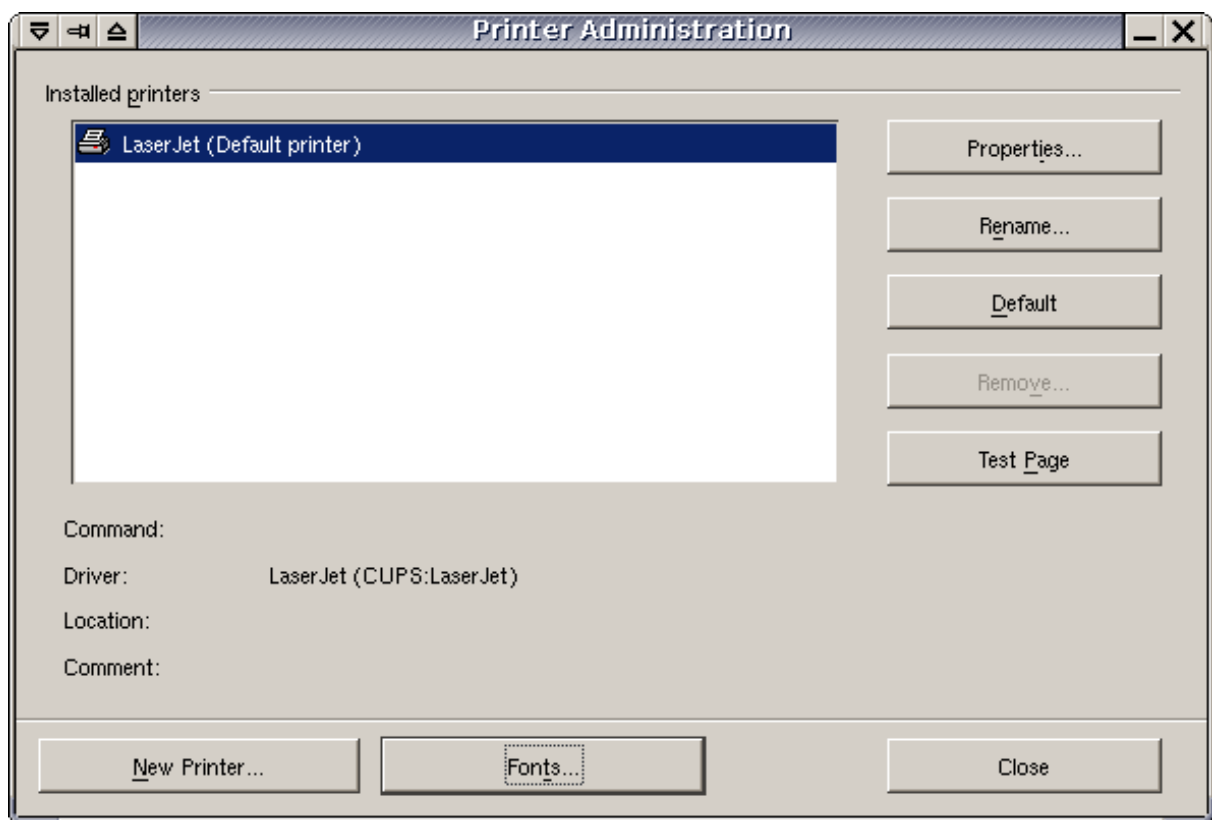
Printer Administration

Installed printers

LaserJet (Default printer)

Properties...

Rename...

Default

Remove...

Test Page

Command:

Driver: LaserJet (CUPS:LaserJet)

Location:

Comment:

New Printer...

Fonts...

Close